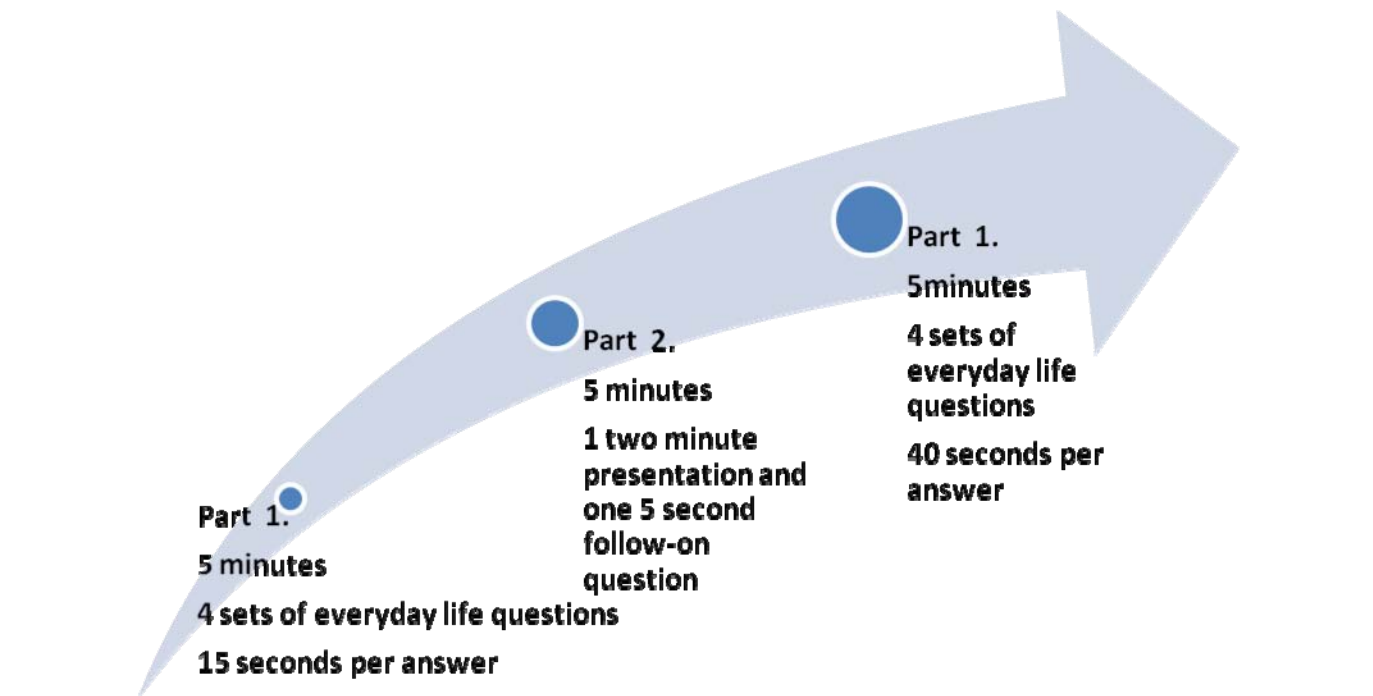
Part 1.

5 minutes

4 sets of everyday life questions

15 seconds per answer

Part 2.

5 minutes

1 two minute presentation and one 5 second follow-on question

Part 1.

5minutes

4 sets of everyday life questions

40 seconds per answer